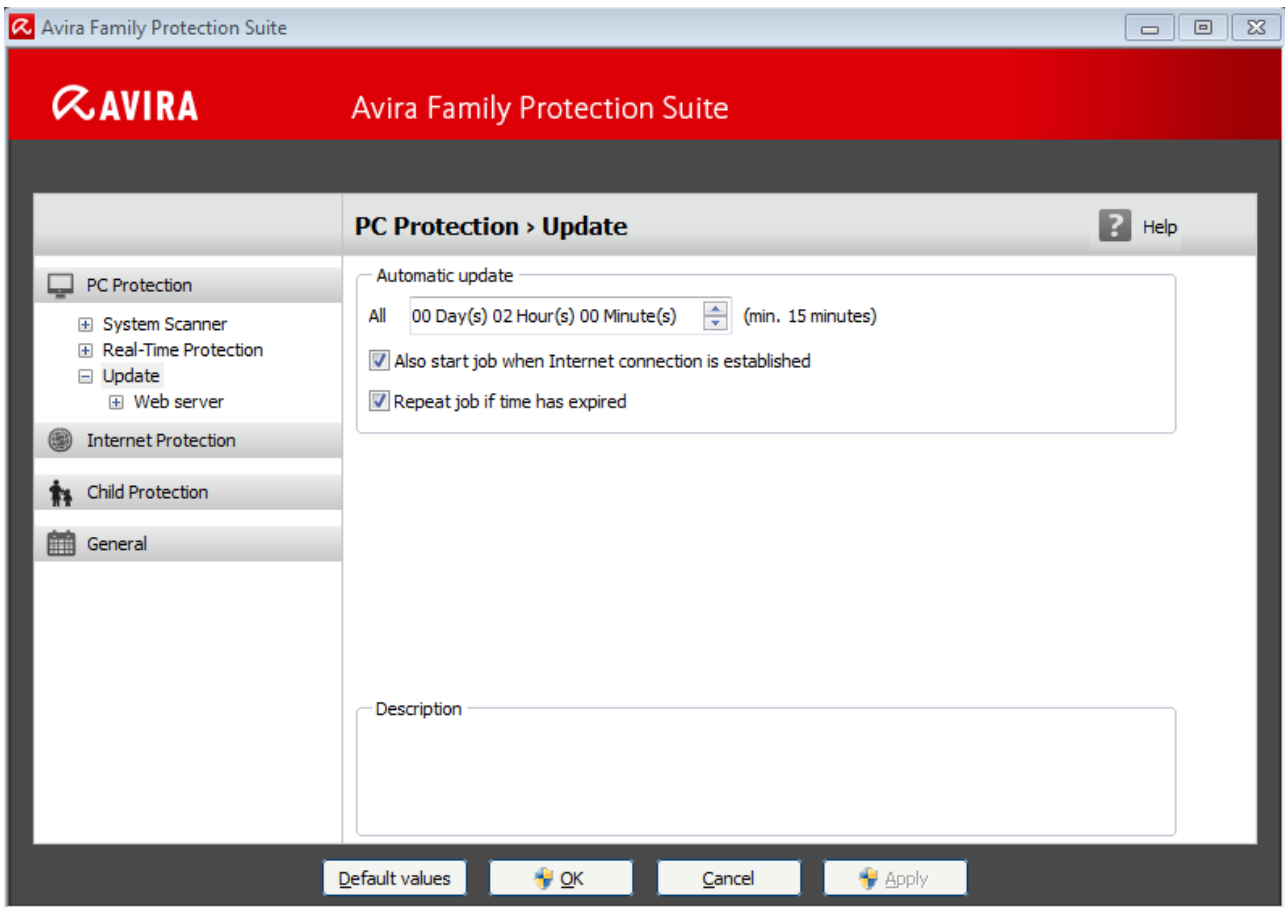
Avira Family Protection Suite

AVIRA

Avira Family Protection Suite

PC Protection › Update

Help

PC Protection

System Scanner

Real-Time Protection

Update

Web server

Internet Protection

Child Protection

General

Automatic update

All 00 Day(s) 02 Hour(s) 00 Minute(s) (min. 15 minutes)

Also start job when Internet connection is established

Repeat job if time has expired

Description

Default values

OK

Cancel

Apply